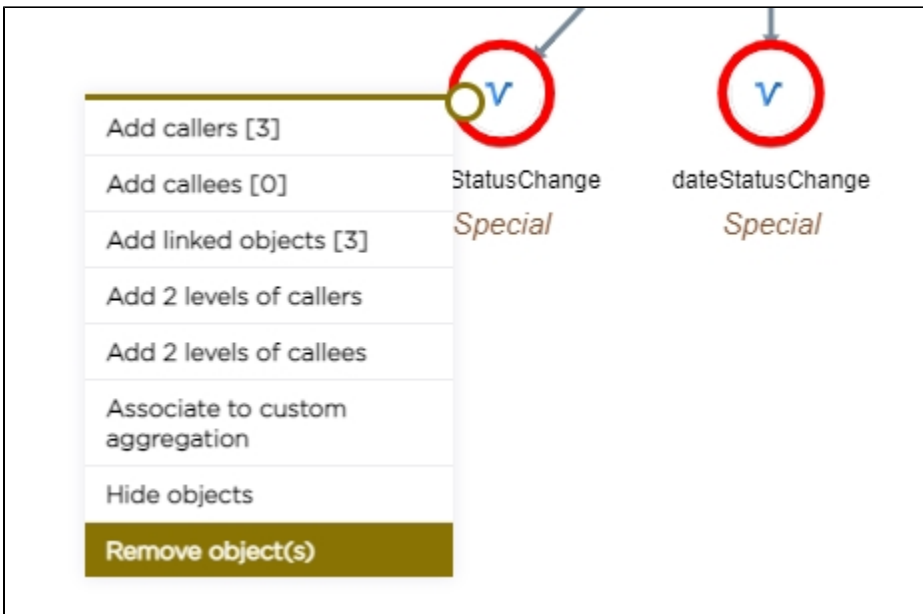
V

V

Add callers [3]

Add callees [0]

Add linked objects [3]

Add 2 levels of callers

Add 2 levels of callees

Associate to custom aggregation

Hide objects

Remove object(s)

StatusChange

Special

dateStatusChange

Special